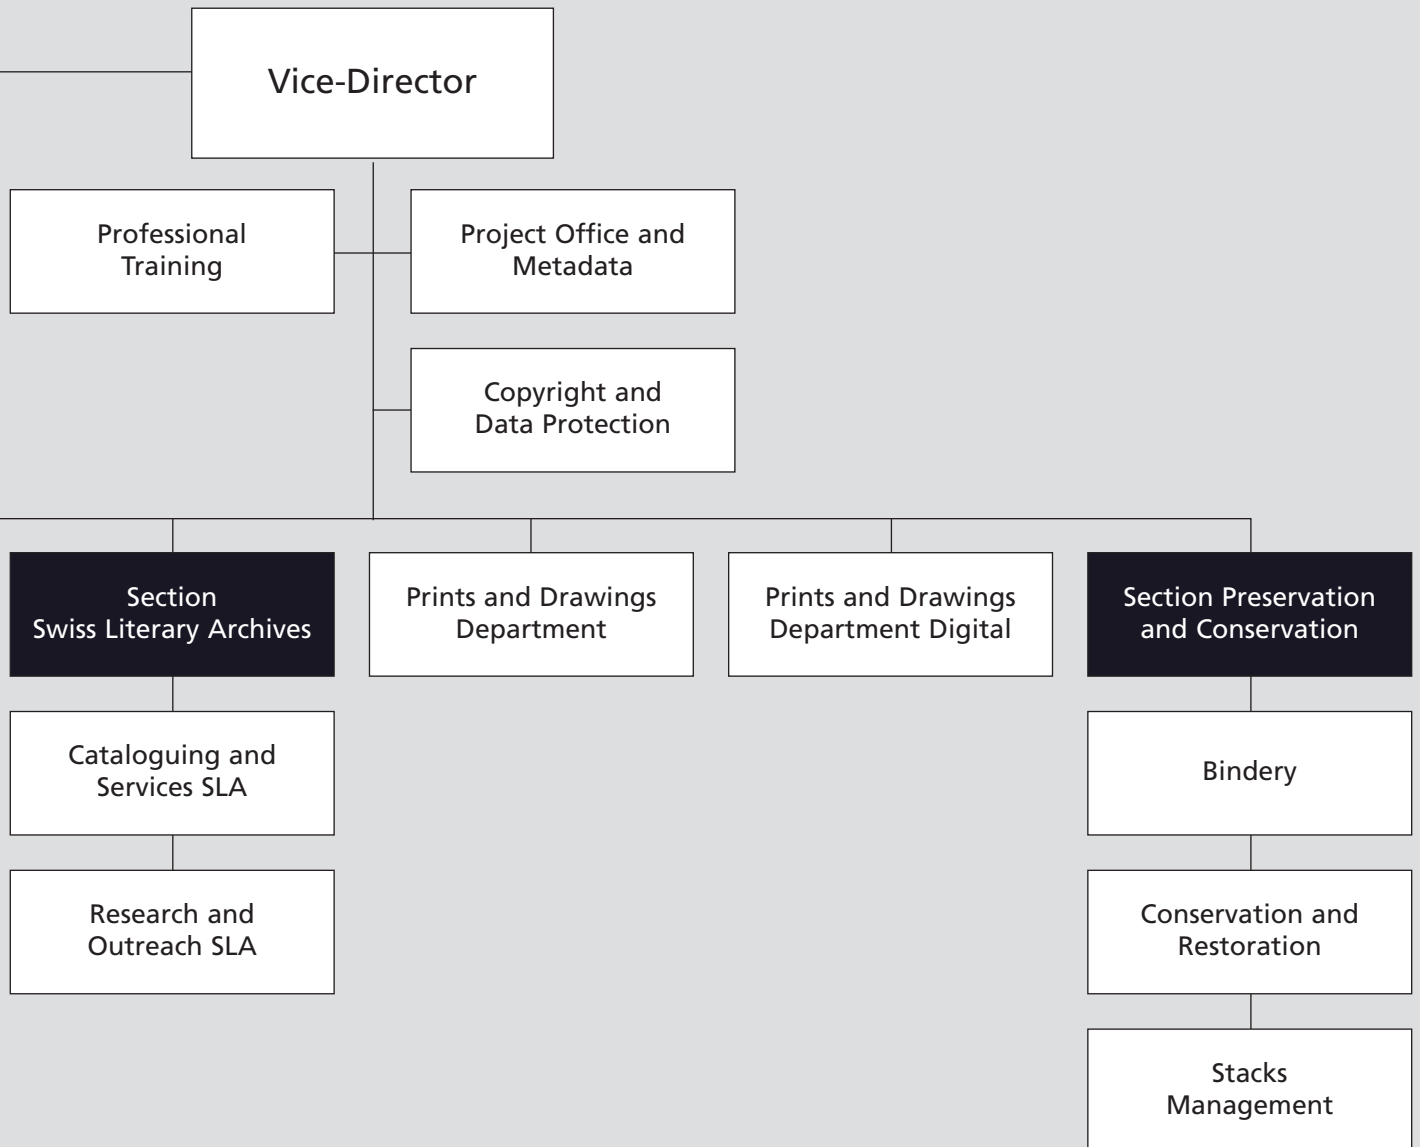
Vice-Director

Professional Training

Project Office and Metadata

Copyright and Data Protection

Section Swiss Literary Archives

Prints and Drawings Department

Prints and Drawings Department Digital

Section Preservation and Conservation

Cataloguing and Services SLA

Research and Outreach SLA

Bindery

Conservation and Restoration

Stacks Management